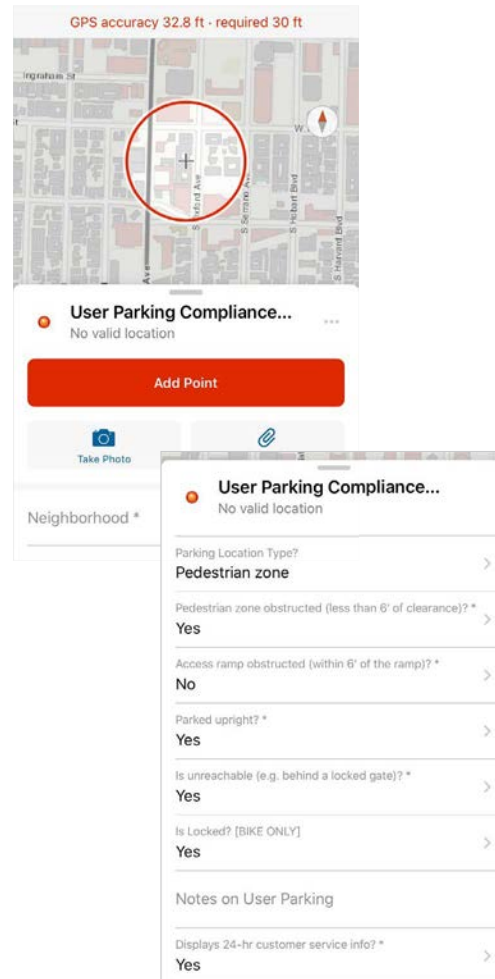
GPS accuracy 32.8 ft · required 30 ft

Ingraham St

W

S Shatto Pl
S Serrano Ave
S Hobart Blvd
S Harvard Blvd

Ave

User Parking Compliance...
No valid location

Add Point

Take Photo

Neighborhood *

User Parking Compliance...
No valid location

Parking Location Type?
Pedestrian zone

Pedestrian zone obstructed (less than 6' of clearance)? *
Yes

Access ramp obstructed (within 6' of the ramp)? *
No

Parked upright? *
Yes

Is unreachable (e.g. behind a locked gate)? *
Yes

Is Locked? [BIKE ONLY]
Yes

Notes on User Parking

Displays 24-hr customer service info? *
Yes